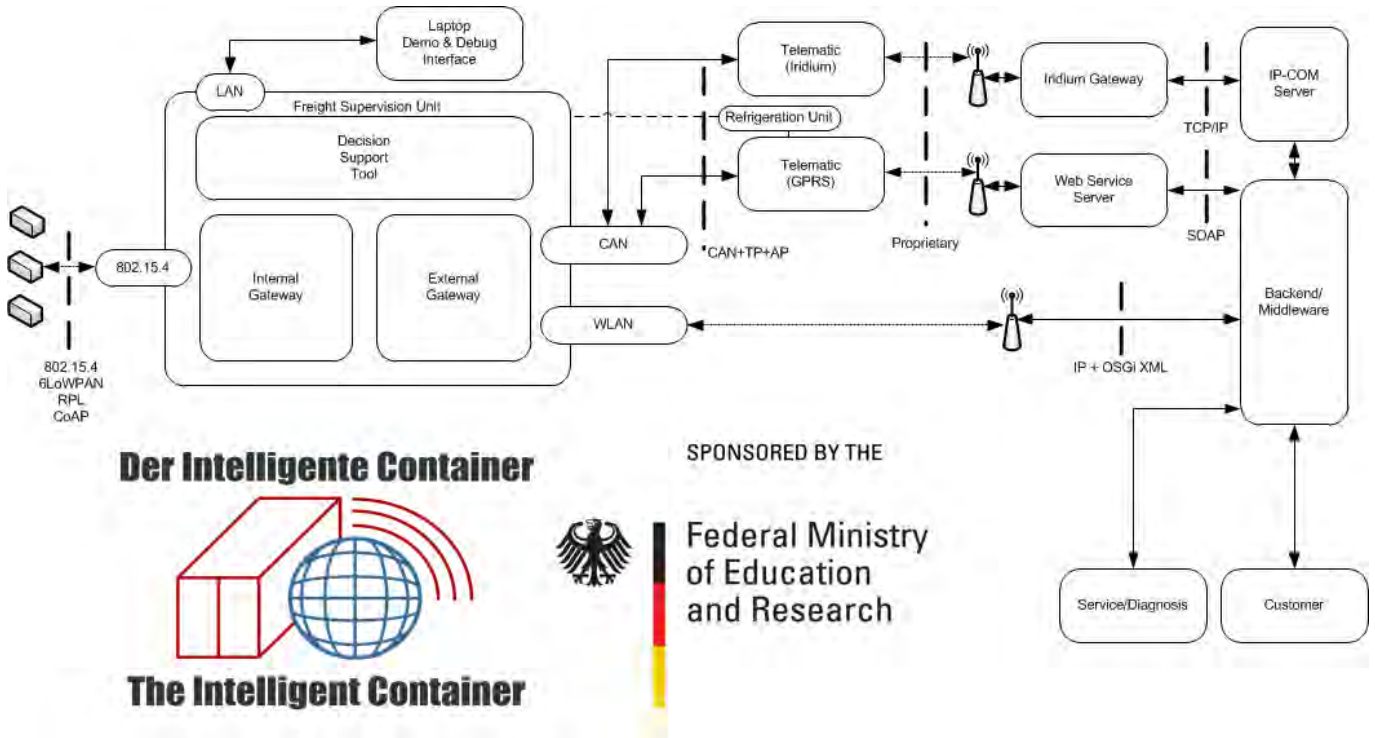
Laptop
Demo & Debug
Interface

LAN

Freight Supervision Unit

Decision
Support
Tool

Internal
Gateway

External
Gateway

802.15.4

802.15.4
6LoWPAN
RPL
CoAP

CAN

WLAN

Telematic
(Iridium)

Refrigeration Unit

Telematic
(GPRS)

CAN+TP+AP

Proprietary

Iridium Gateway

Web Service
Server

TCP/IP

SOAP

IP-COM
Server

Backend/
Middleware

IP + OSGi XML

Service/Diagnosis

Customer

Der Intelligente Container

The Intelligent Container

SPONSORED BY THE

Federal Ministry
of Education
and Research